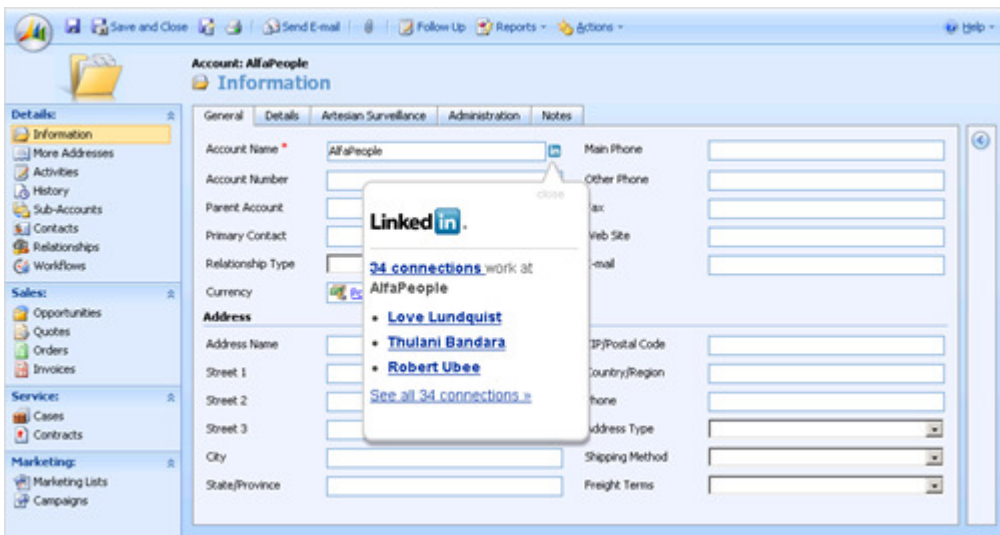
Save and Close | Send E-mail | Follow Up | Reports ▾ | Actions ▾ | Help ▾

Account: AlfaPeople
Information

Details:
Information
More Addresses
Activities
History
Sub-Accounts
Contacts
Relationships
Workflows

Sales:
Opportunities
Quotes
Orders
Invoices

Service:
Cases
Contracts

Marketing:
Marketing Lists
Campaigns

General | Details | Artesian Surveillance | Administration | Notes

Account Name * AlfaPeople
Account Number
Parent Account
Primary Contact
Relationship Type
Currency

Address
Address Name
Street 1
Street 2
Street 3
City
State/Province

Main Phone
Other Phone
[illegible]ax
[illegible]eb Site
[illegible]-mail
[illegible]IP/Postal Code
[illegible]ountry/Region
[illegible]hone
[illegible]ddress Type
Shipping Method
Freight Terms

close
LinkedIn.
34 connections work at AlfaPeople
• Love Lundquist
• Thulani Bandara
• Robert Ubee
See all 34 connections »